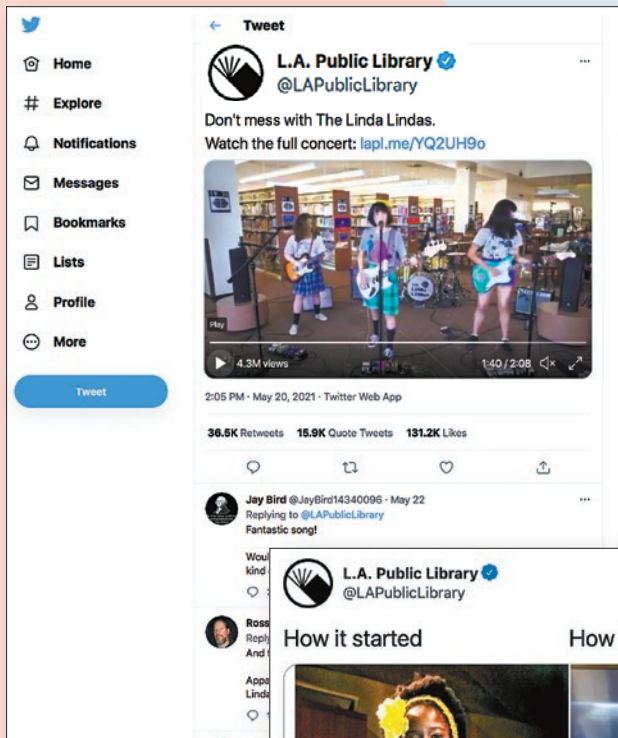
Home

Explore

Notifications

Messages

Bookmarks

Lists

Profile

More

Tweet

Tweet

L.A. Public Library
@LAPublicLibrary

Don't mess with The Linda Lindas.
Watch the full concert: lapl.me/YQ2UH9o

Play

4.3M views

1:40 / 2:08

2:05 PM · May 20, 2021 · Twitter Web App

36.5K Retweets 15.9K Quote Tweets 131.2K Likes

Jay Bird @JayBird14340096 · May 22
Replying to @LAPublicLibrary
Fantastic song!

Woul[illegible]
kind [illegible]

Ross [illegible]
Repl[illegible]
And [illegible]

Appa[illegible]
Linda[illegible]

L.A. Public Library
@LAPublicLibrary

How it started

How